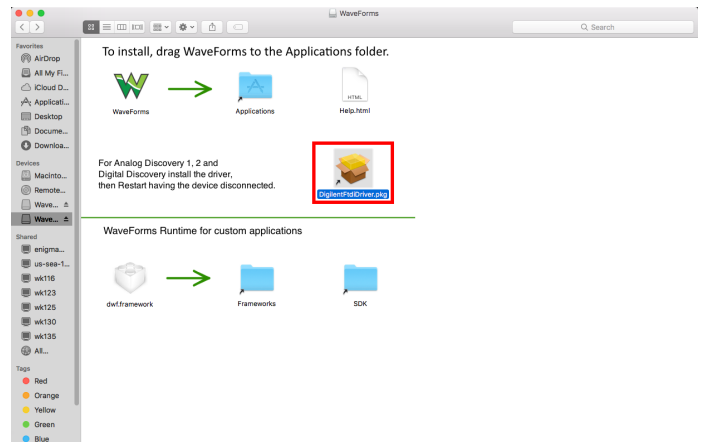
WaveForms

Search

Favorites
AirDrop
All My Fi...
iCloud D...
Applicati...
Desktop
Docume...
Downloa...

Devices
Macinto...
Remote...
Wave...
Wave...

Shared
enigma...
us-sea-1...
wk116
wk123
wk125
wk130
wk135
All...

Tags
Red
Orange
Yellow
Green
Blue

To install, drag WaveForms to the Applications folder.

WaveForms

Applications

HTML
Help.html

For Analog Discovery 1, 2 and Digital Discovery install the driver, then Restart having the device disconnected.

DigilentFtdiDriver.pkg

WaveForms Runtime for custom applications

dwf.framework

Frameworks

SDK